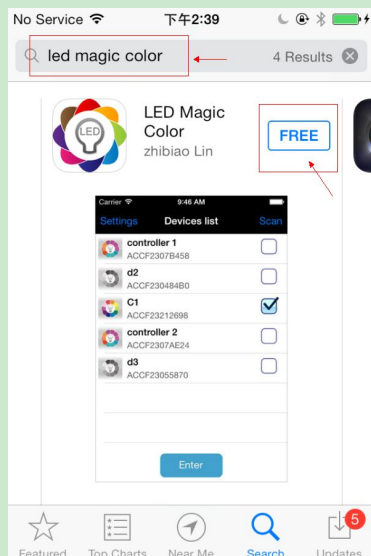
No Service 下午2:39

led magic color 4 Results

LED Magic Color
zhibiao Lin

FREE

Carrier 9:46 AM

Settings Devices list Scan

LED

controller 1
ACCF2307B458

d2
ACCF230484B0

C1
ACCF23212698

controller 2
ACCF2307AE24

d3
ACCF23055870

Enter

Featured Top Charts Near Me Search Updates 5